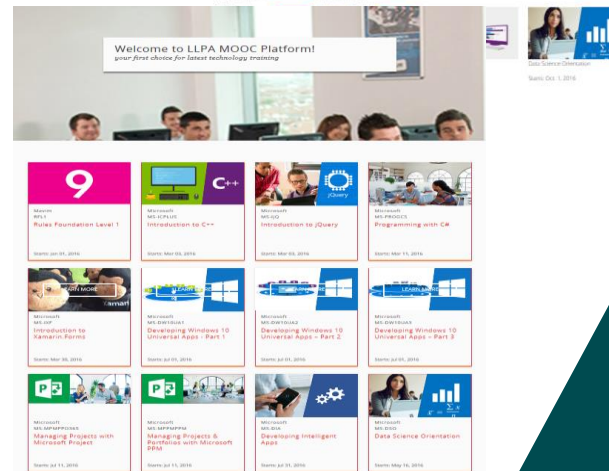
Welcome to LLPA MOOC Platform!
your first choice for latest technology training

Data Science Orientation
Starts: Oct 1, 2016

Maersk
RFL1
Rules Foundation Level 1
Starts: Jan 01, 2016

Microsoft
MS-ICPLUS
Introduction to C++
Starts: Mar 03, 2016

Microsoft
MS-JQ
Introduction to jQuery
Starts: Mar 03, 2016

Microsoft
MS-PROGCS
Programming with C#
Starts: Mar 11, 2016

Microsoft
MS-XF
Introduction to Xamarin.Forms
Starts: Mar 30, 2016

Microsoft
MS-DW10UA1
Developing Windows 10 Universal Apps - Part 1
Starts: Jul 01, 2016

Microsoft
MS-DW10UA2
Developing Windows 10 Universal Apps - Part 2
Starts: Jul 01, 2016

Microsoft
MS-DW10UA3
Developing Windows 10 Universal Apps - Part 3
Starts: Jul 01, 2016

Microsoft
MS-MPMPPRMS
Managing Projects with Microsoft Project
Starts: Jul 11, 2016

Microsoft
MS-MPMPPM
Managing Projects & Portfolios with Microsoft PPM
Starts: Jul 11, 2016

Microsoft
MS-DIA
Developing Intelligent Apps
Starts: Jul 31, 2016

Microsoft
MS-DSO
Data Science Orientation
Starts: May 16, 2016